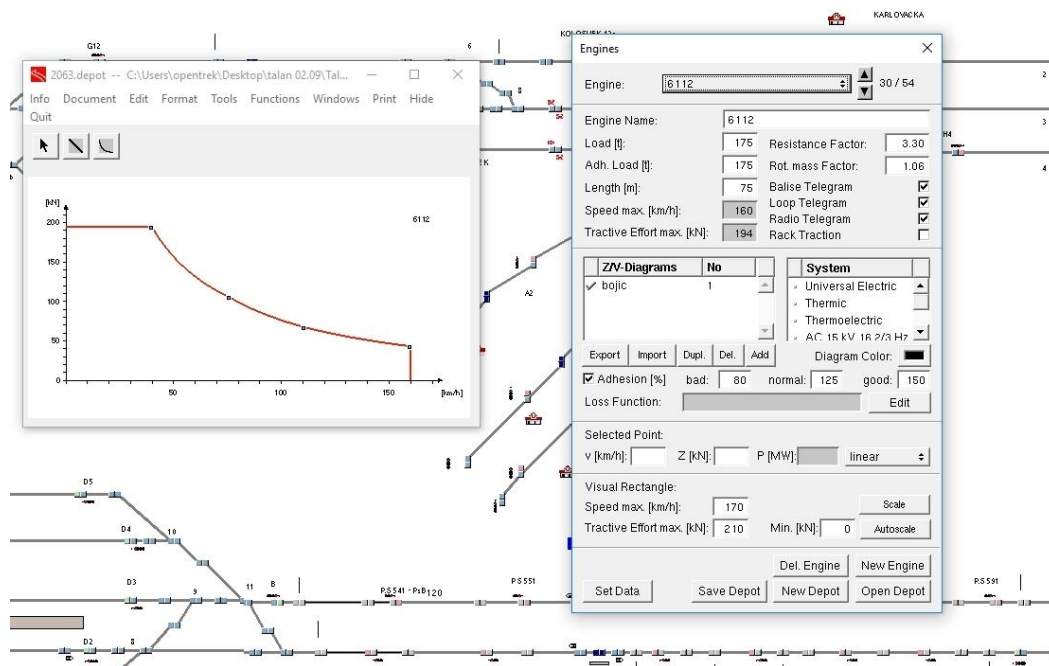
KARLOVACKA

G12

6

KOLOSIJEK 12

2063.depot -- C:\Users\opentrek\Desktop\talan 02.09\Tal...

Info Document Edit Format Tools Functions Windows Print Hide Quit

[kN]
200
150
100
50
0
50
100
150
[km/h]

6112

Engines

Engine: 6112
30 / 54

Engine Name: 6112
Load [t]: 175
Resistance Factor: 3.30
Adh. Load [t]: 175
Rot. mass Factor: 1.06
Length [m]: 75
Balise Telegram
Loop Telegram
Radio Telegram
Rack Traction
Speed max. [km/h]: 160
Tractive Effort max. [kN]: 194

| Z/V-Diagrams | No |
|---|---|
| bojic | 1 |

System
Universal Electric
Thermic
Thermoelectric
AC 15 kV 16 2/3 Hz

Export Import Dupl. Del. Add
Diagram Color:

Adhesion [%] bad: 80 normal: 125 good: 150
Loss Function: Edit

Selected Point:
v [km/h]: Z [kN]: P [MW]: linear

Visual Rectangle:
Speed max. [km/h]: 170
Scale
Tractive Effort max. [kN]: 210 Min. [kN]: 0 Autoscale

Del. Engine New Engine
Set Data Save Depot New Depot Open Depot

H4
3
4
2

A2

D5
D4
10
D3
9
11
8
D2
8
PS541 - PsB120
PS551
PS591